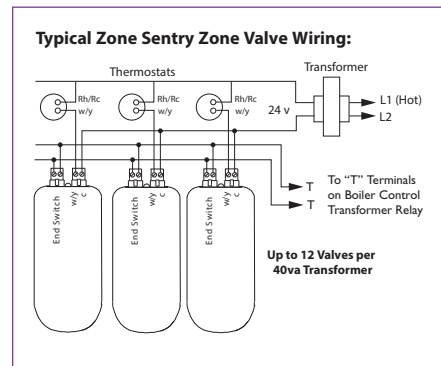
Typical Zone Sentry Zone Valve Wiring:

Thermostats

Transformer

Rh/Rc
w/y

Rh/Rc
w/y

Rh/Rc
w/y

24 v

L1 (Hot)

L2

T

T

To "T" Terminals on Boiler Control Transformer Relay

End Switch
w/y
c

End Switch
w/y
c

End Switch
w/y
c

Up to 12 Valves per 40va Transformer